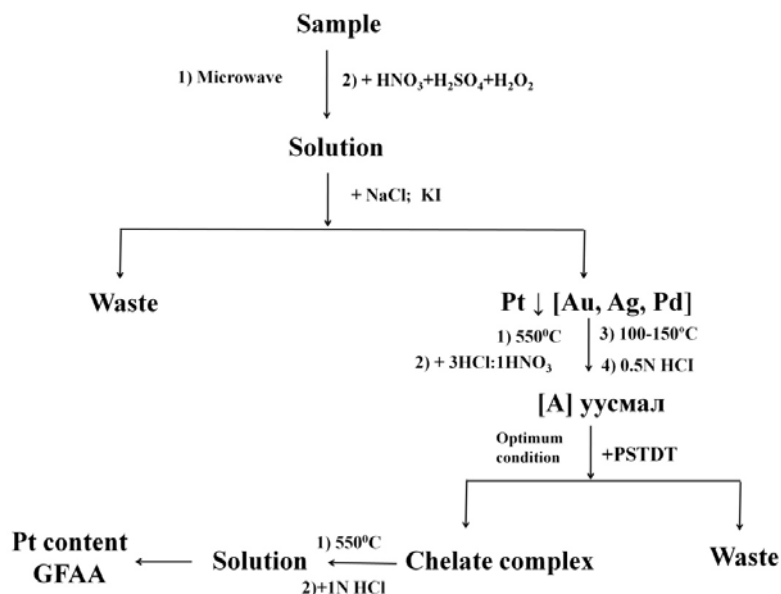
Sample

1) Microwave

2) + $HNO_3$+$H_2SO_4$+$H_2O_2$

Solution

+ NaCl; KI

Waste

Pt ↓ [Au, Ag, Pd]

1) $550^0$C

2) + 3HCl:1$HNO_3$

3) 100-150$^o$C

4) 0.5N HCl

[A] уусмал

Optimum condition

+PSTDT

Pt content GFAA

Solution

1) $550^0$C

2)+1N HCl

Chelate complex

Waste